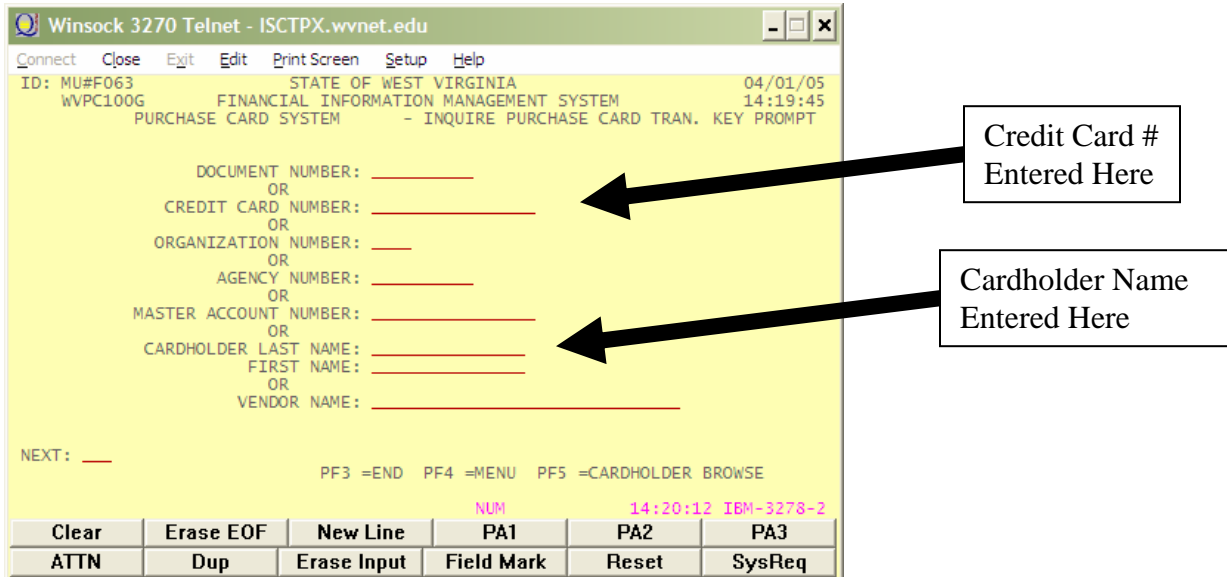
Winsock 3270 Telnet - ISCTPX.wvnet.edu

Connect Close Exit Edit Print Screen Setup Help

ID: MU#F063 STATE OF WEST VIRGINIA 04/01/05
WVPC100G FINANCIAL INFORMATION MANAGEMENT SYSTEM 14:19:45
PURCHASE CARD SYSTEM - INQUIRE PURCHASE CARD TRAN. KEY PROMPT

DOCUMENT NUMBER:
OR
CREDIT CARD NUMBER:
OR
ORGANIZATION NUMBER:
OR
AGENCY NUMBER:
OR
MASTER ACCOUNT NUMBER:
OR
CARDHOLDER LAST NAME:
FIRST NAME:
OR
VENDOR NAME:

NEXT:

PF3 =END PF4 =MENU PF5 =CARDHOLDER BROWSE

NUM 14:20:12 IBM-3278-2

| Clear | Erase EOF | New Line | PA1 | PA2 | PA3 |
|---|---|---|---|---|---|
| ATTN | Dup | Erase Input | Field Mark | Reset | SysReq |

Credit Card # Entered Here

Cardholder Name Entered Here